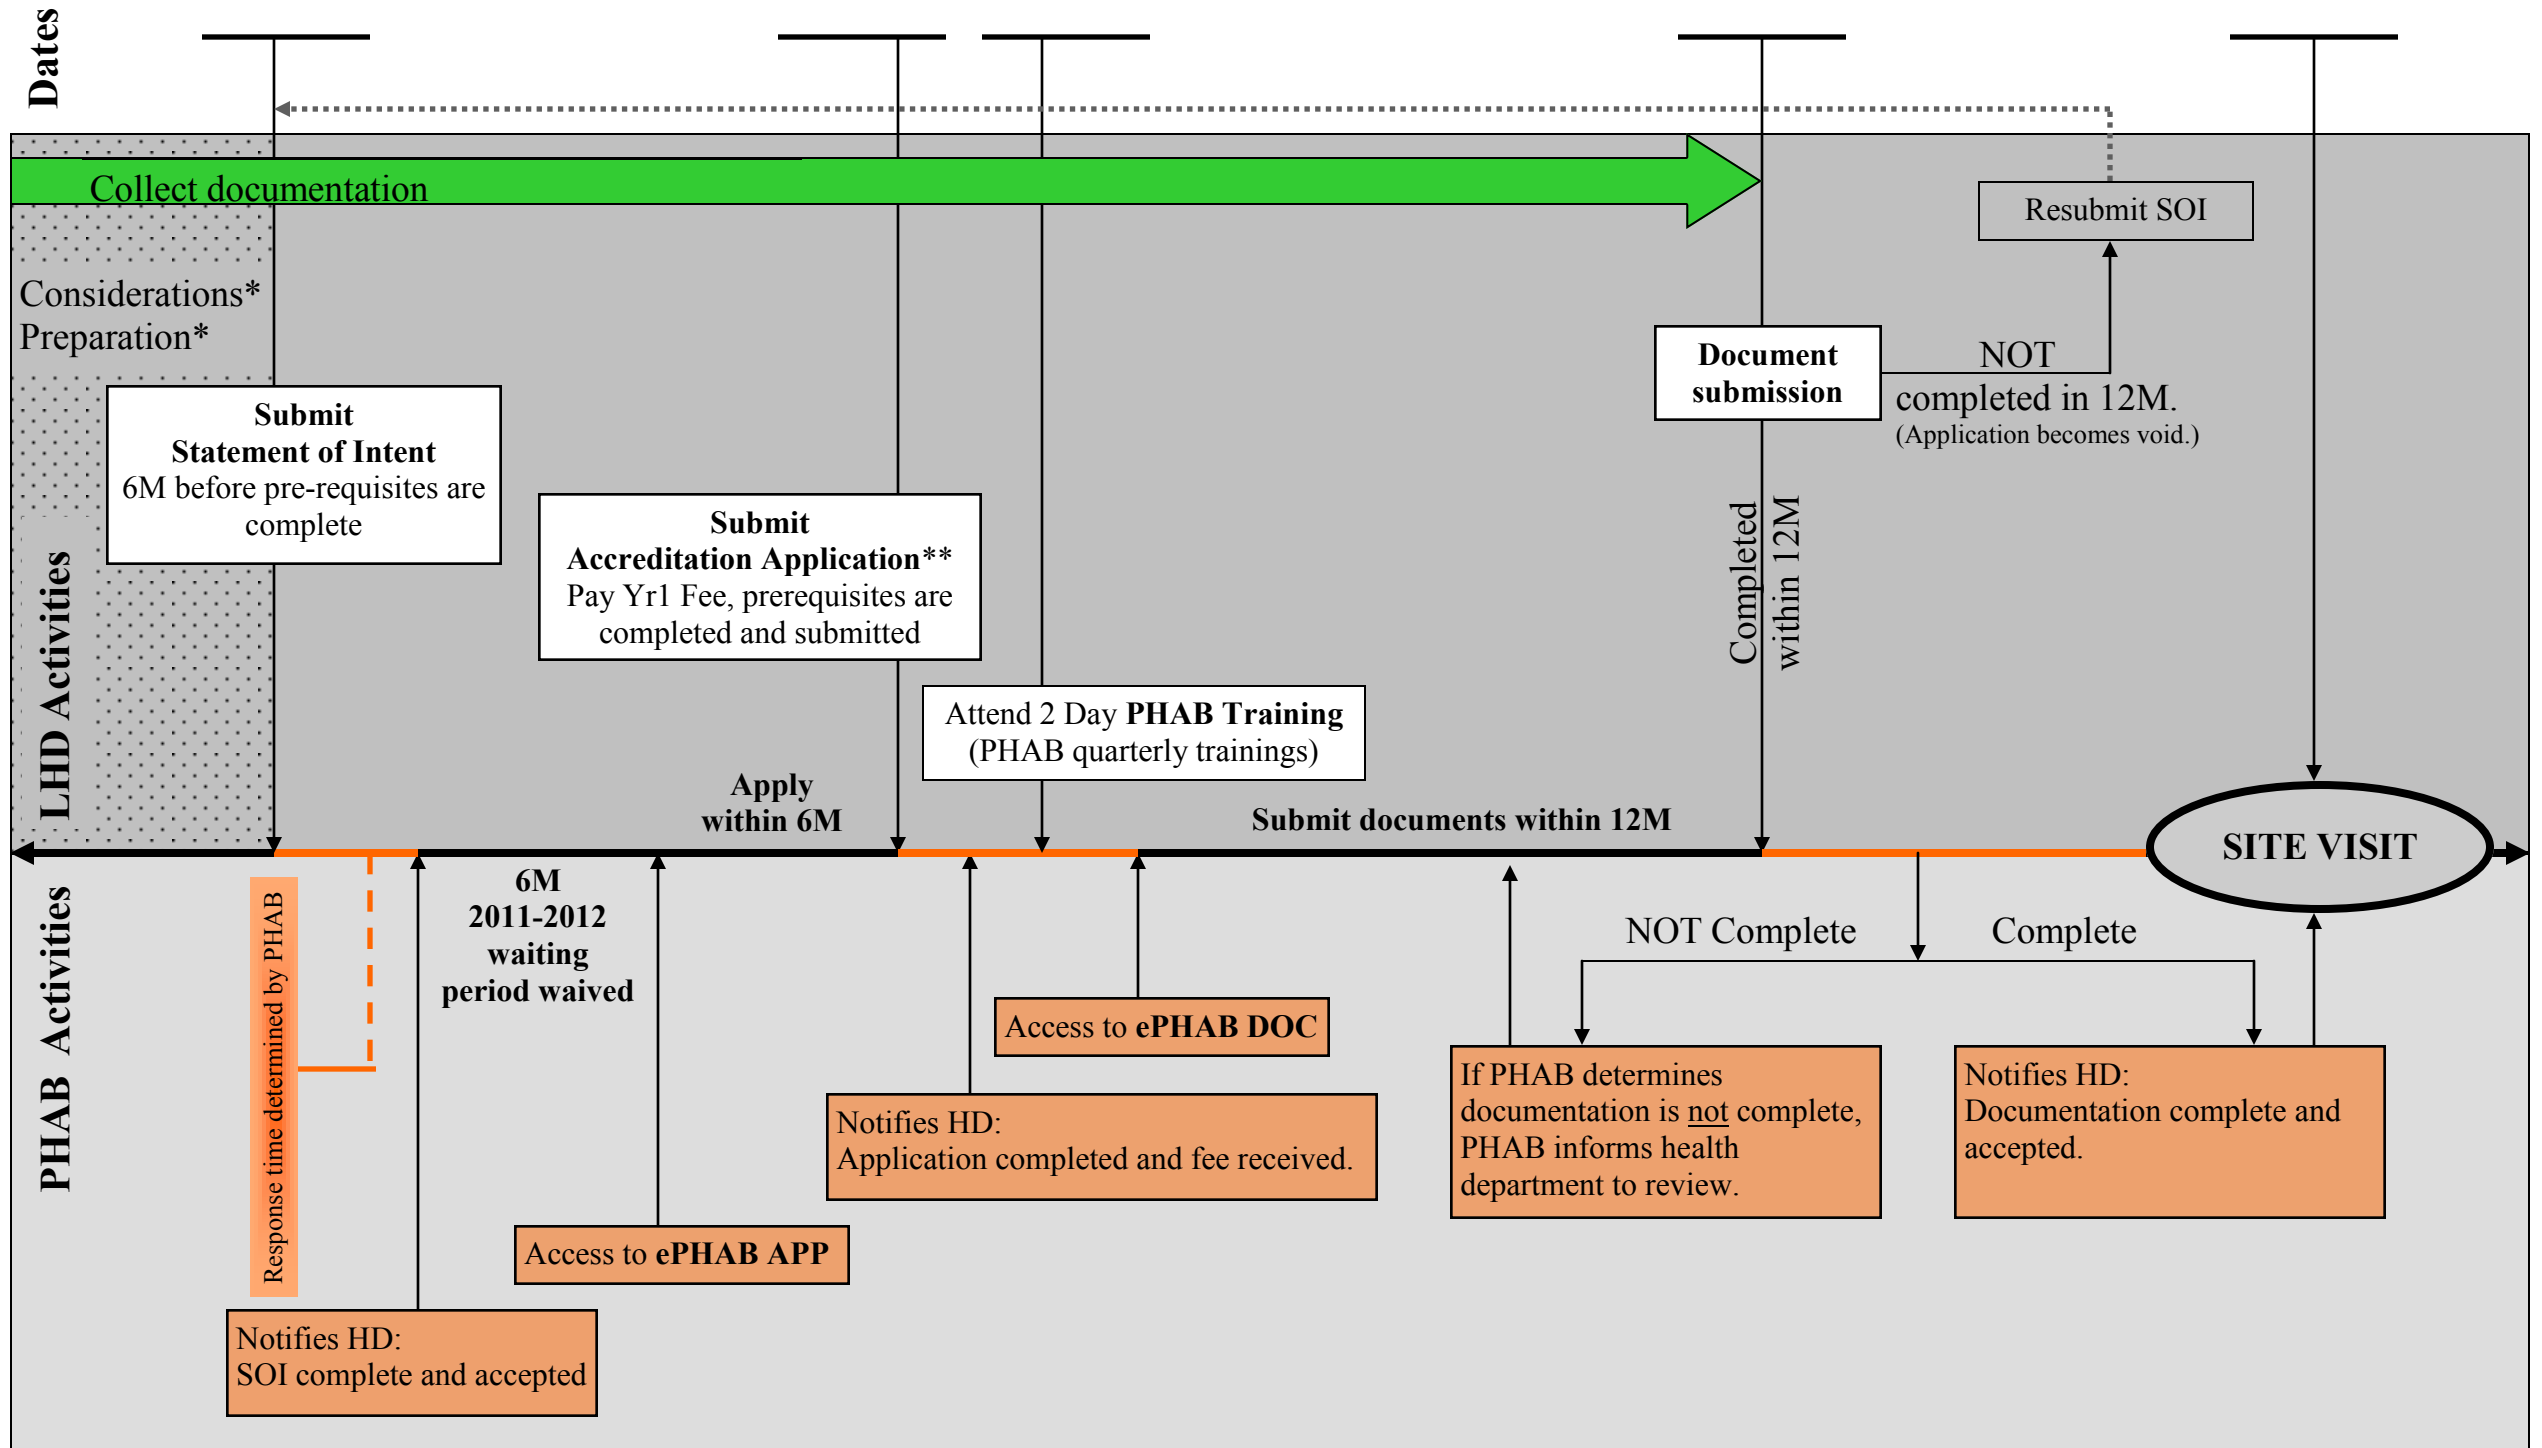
Dates

Collect documentation

Resubmit SOI

Considerations*
Preparation*

Document submission

NOT completed in 12M.
(Application becomes void.)

LHD Activities

Submit
Statement of Intent
6M before pre-requisites are complete

Submit
Accreditation Application**
Pay Yr1 Fee, prerequisites are completed and submitted

Completed within 12M

Attend 2 Day PHAB Training
(PHAB quarterly trainings)

Apply within 6M

Submit documents within 12M

SITE VISIT

PHAB Activities

Response time determined by PHAB

6M
2011-2012
waiting
period waived

NOT Complete

Complete

Access to ePHAB DOC

If PHAB determines documentation is not complete, PHAB informs health department to review.

Notifies HD:
Documentation complete and accepted.

Notifies HD:
Application completed and fee received.

Access to ePHAB APP

Notifies HD:
SOI complete and accepted